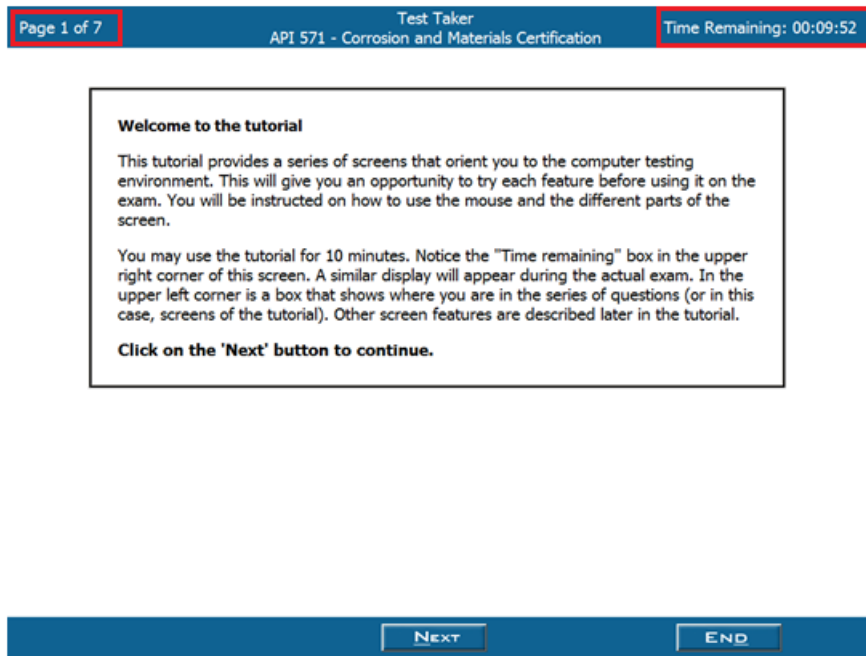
Page 1 of 7

Test Taker
API 571 - Corrosion and Materials Certification

Time Remaining: 00:09:52

Welcome to the tutorial

This tutorial provides a series of screens that orient you to the computer testing environment. This will give you an opportunity to try each feature before using it on the exam. You will be instructed on how to use the mouse and the different parts of the screen.

You may use the tutorial for 10 minutes. Notice the "Time remaining" box in the upper right corner of this screen. A similar display will appear during the actual exam. In the upper left corner is a box that shows where you are in the series of questions (or in this case, screens of the tutorial). Other screen features are described later in the tutorial.

Click on the 'Next' button to continue.

NEXT

END